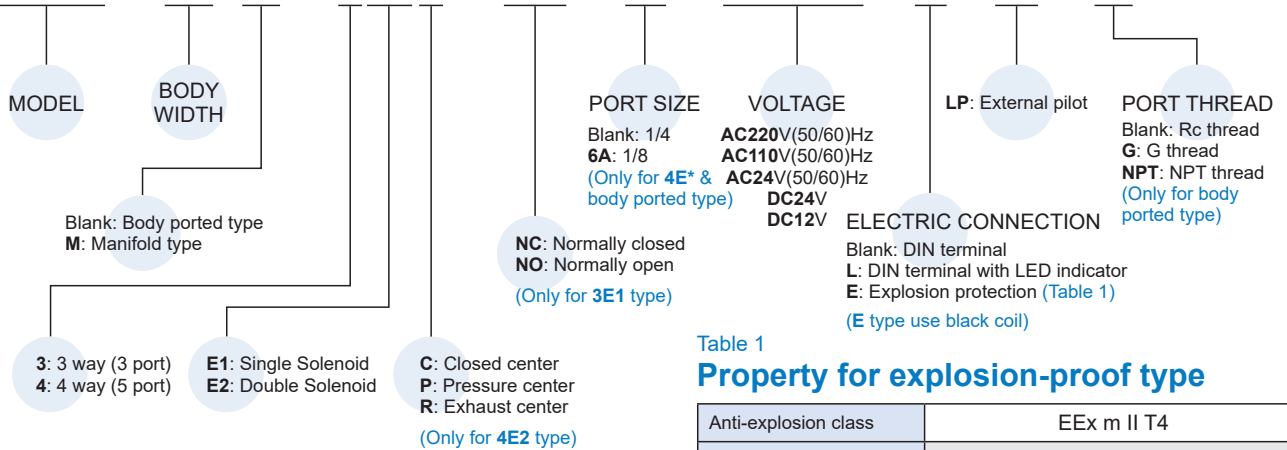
MODEL

BODY WIDTH

Blank: Body ported type
M: Manifold type

3: 3 way (3 port)
4: 4 way (5 port)

E1: Single Solenoid
E2: Double Solenoid

C: Closed center
P: Pressure center
R: Exhaust center
(Only for 4E2 type)

NC: Normally closed
NO: Normally open
(Only for 3E1 type)

PORT SIZE
Blank: 1/4
6A: 1/8
(Only for 4E* & body ported type)

VOLTAGE
AC220V(50/60)Hz
AC110V(50/60)Hz
AC24V(50/60)Hz
DC24V
DC12V

ELECTRIC CONNECTION
Blank: DIN terminal
L: DIN terminal with LED indicator
E: Explosion protection (Table 1)
(E type use black coil)

LP: External pilot

PORT THREAD
Blank: Rc thread
G: G thread
NPT: NPT thread
(Only for body ported type)

Table 1
Property for explosion-proof type

| Anti-explosion class | EEx m II T4 |
|---|---|
| | |